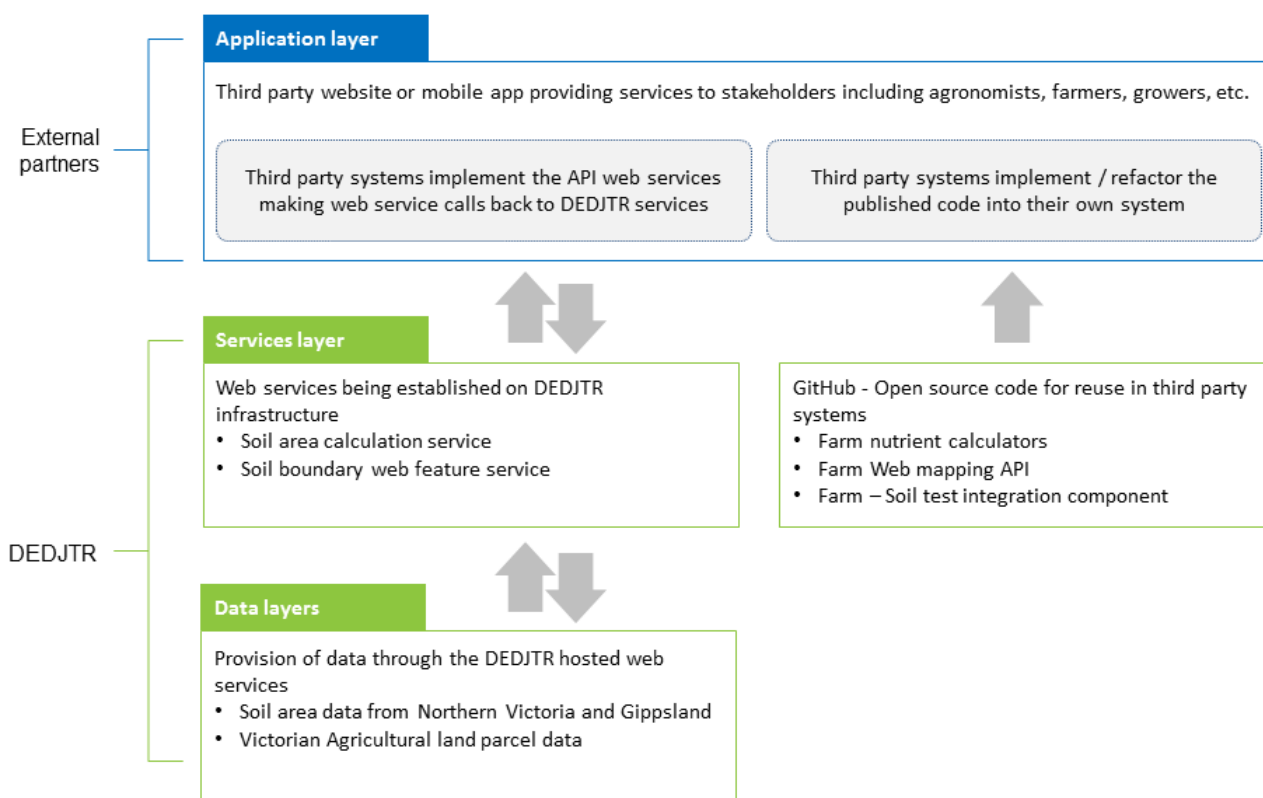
External partners

Application layer

Third party website or mobile app providing services to stakeholders including agronomists, farmers, growers, etc.

Third party systems implement the API web services making web service calls back to DEDJTR services

Third party systems implement / refactor the published code into their own system

DEDJTR

Services layer

Web services being established on DEDJTR infrastructure
• Soil area calculation service
• Soil boundary web feature service

GitHub - Open source code for reuse in third party systems
• Farm nutrient calculators
• Farm Web mapping API
• Farm – Soil test integration component

Data layers

Provision of data through the DEDJTR hosted web services
• Soil area data from Northern Victoria and Gippsland
• Victorian Agricultural land parcel data